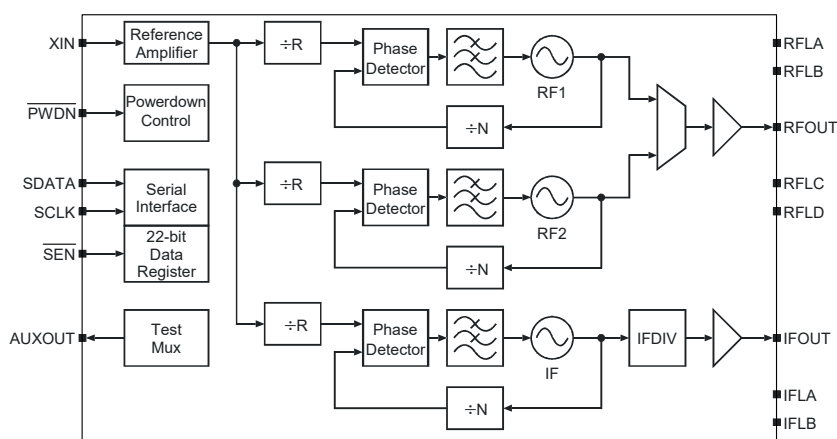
XIN
Reference Amplifier
÷R
Phase Detector
RF1
÷N
RFLA
RFLB
$\overline{\text{PWDN}}$
Powerdown Control
RFOUT
SDATA
SCLK
Serial Interface
÷R
Phase Detector
RF2
÷N
RFLC
RFLD
$\overline{\text{SEN}}$
22-bit Data Register
AUXOUT
Test Mux
÷R
Phase Detector
IF
IFDIV
IFOUT
÷N
IFLA
IFLB